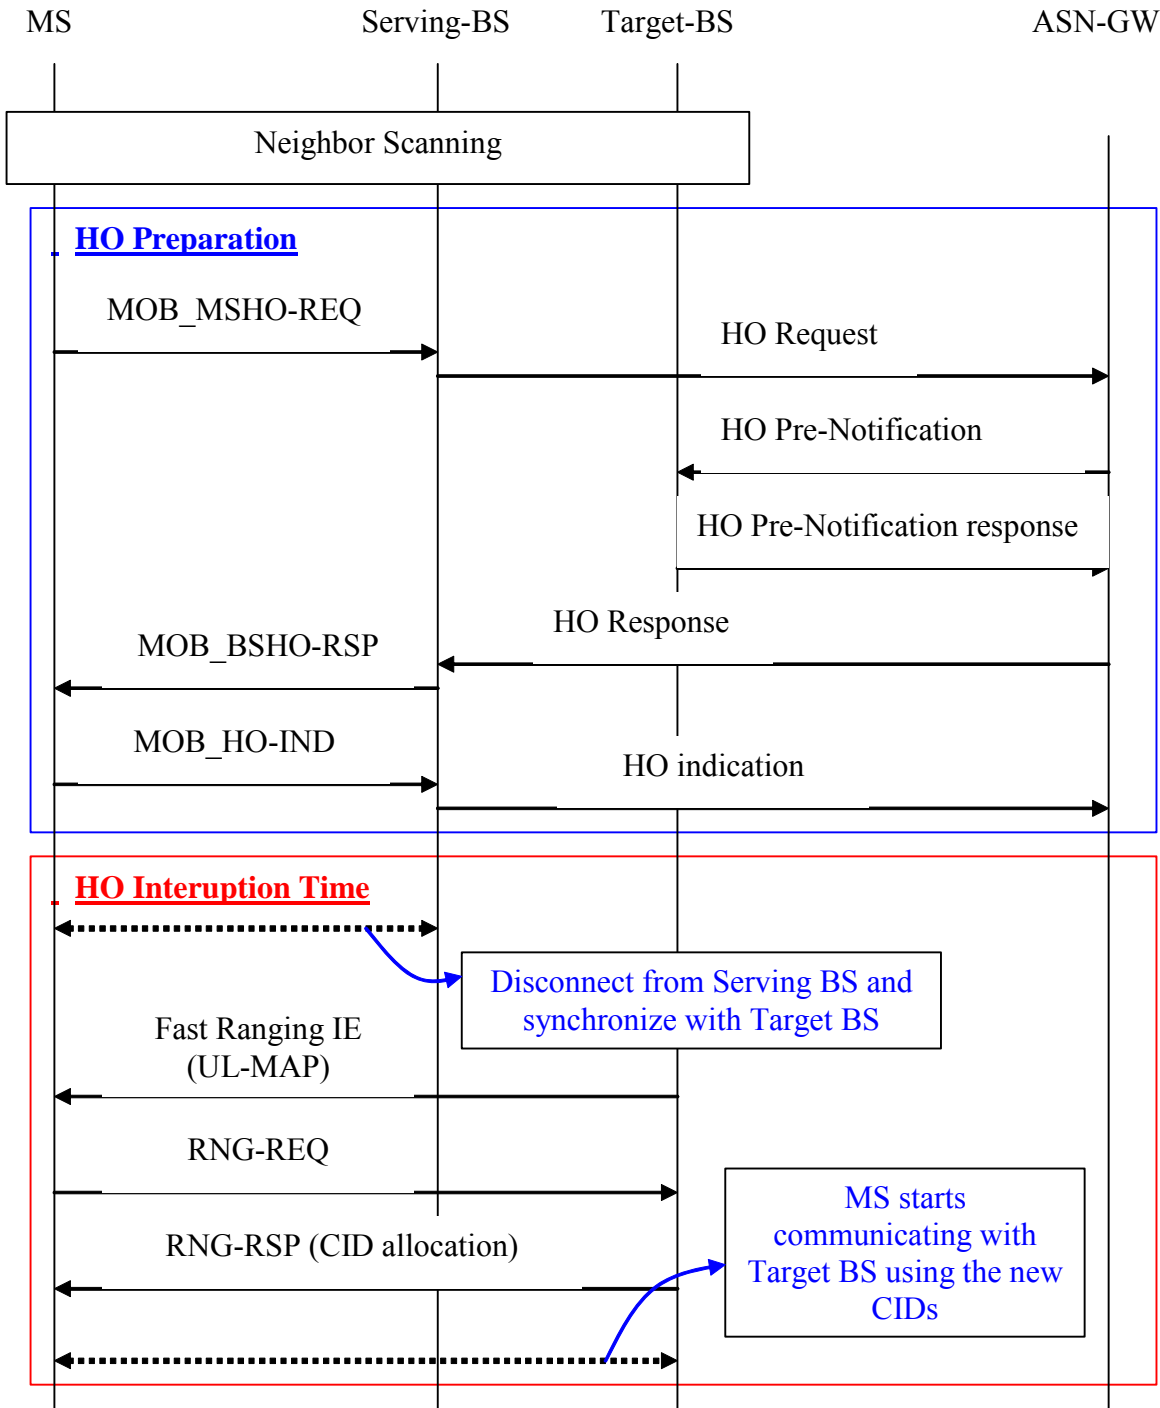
MS Serving-BS Target-BS ASN-GW

Neighbor Scanning

HO Preparation

MOB_MSHO-REQ

HO Request

HO Pre-Notification

HO Pre-Notification response

HO Response

MOB_BSHO-RSP

MOB_HO-IND

HO indication

HO Interuption Time

Disconnect from Serving BS and synchronize with Target BS

Fast Ranging IE (UL-MAP)

RNG-REQ

MS starts communicating with Target BS using the new CIDs

RNG-RSP (CID allocation)